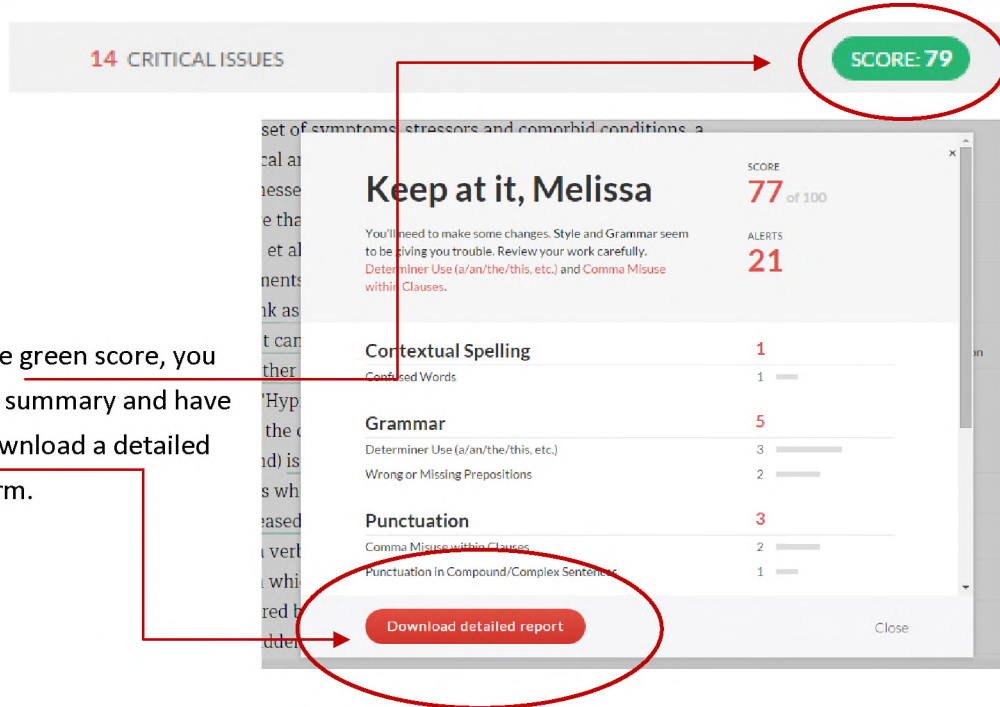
14 CRITICAL ISSUES

SCORE: 79

e green score, you
summary and have
wnload a detailed
rm.

set of symptoms, stressors and comorbid conditions, a
cal ar
nesse
e tha
et al
nents
nk as
t can
ther
'Hyp
the c
nd) is
s wh
eased
verb
whi
red b
dde

×

Keep at it, Melissa

You'll need to make some changes. Style and Grammar seem to be giving you trouble. Review your work carefully. Determiner Use (a/an/the/this, etc.) and Comma Misuse within Clauses.

SCORE
77 of 100

ALERTS
21

Contextual Spelling 1
Confused Words 1

Grammar 5
Determiner Use (a/an/the/this, etc.) 3
Wrong or Missing Prepositions 2

Punctuation 3
Comma Misuse within Clauses 2
Punctuation in Compound/Complex Sentences 1

Download detailed report

Close